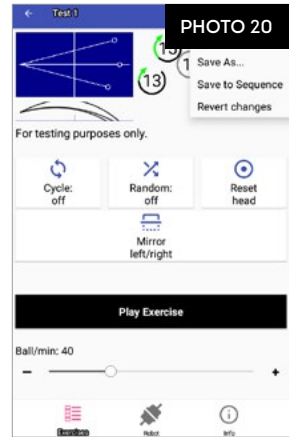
Test 1

PHOTO 20

13

1

13

Save As...

Save to Sequence

Revert changes

For testing purposes only.

Cycle: off

Random: off

Reset head

Mirror left/right

Play Exercise

Ball/min: 40

–

+

Exercises

Robot

Info